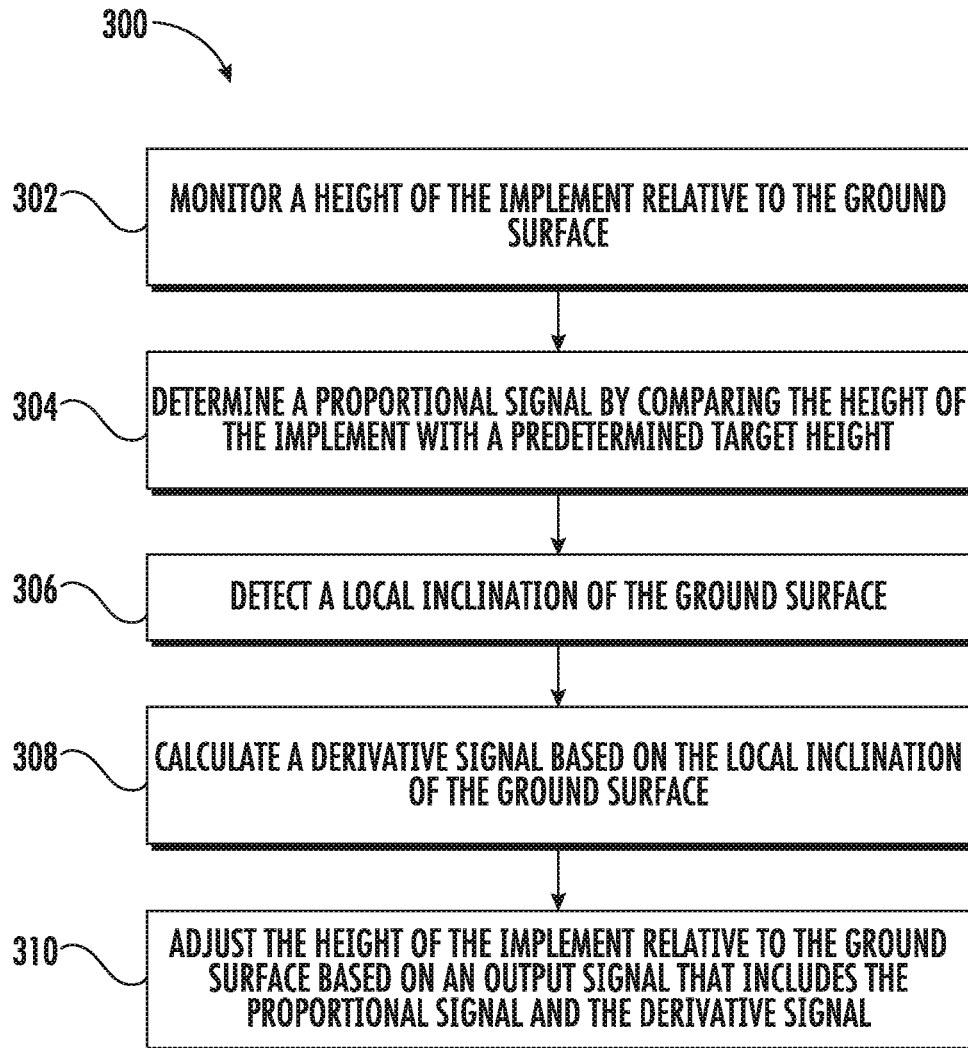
300

302 MONITOR A HEIGHT OF THE IMPLEMENT RELATIVE TO THE GROUND SURFACE

304 DETERMINE A PROPORTIONAL SIGNAL BY COMPARING THE HEIGHT OF THE IMPLEMENT WITH A PREDETERMINED TARGET HEIGHT

306 DETECT A LOCAL INCLINATION OF THE GROUND SURFACE

308 CALCULATE A DERIVATIVE SIGNAL BASED ON THE LOCAL INCLINATION OF THE GROUND SURFACE

310 ADJUST THE HEIGHT OF THE IMPLEMENT RELATIVE TO THE GROUND SURFACE BASED ON AN OUTPUT SIGNAL THAT INCLUDES THE PROPORTIONAL SIGNAL AND THE DERIVATIVE SIGNAL